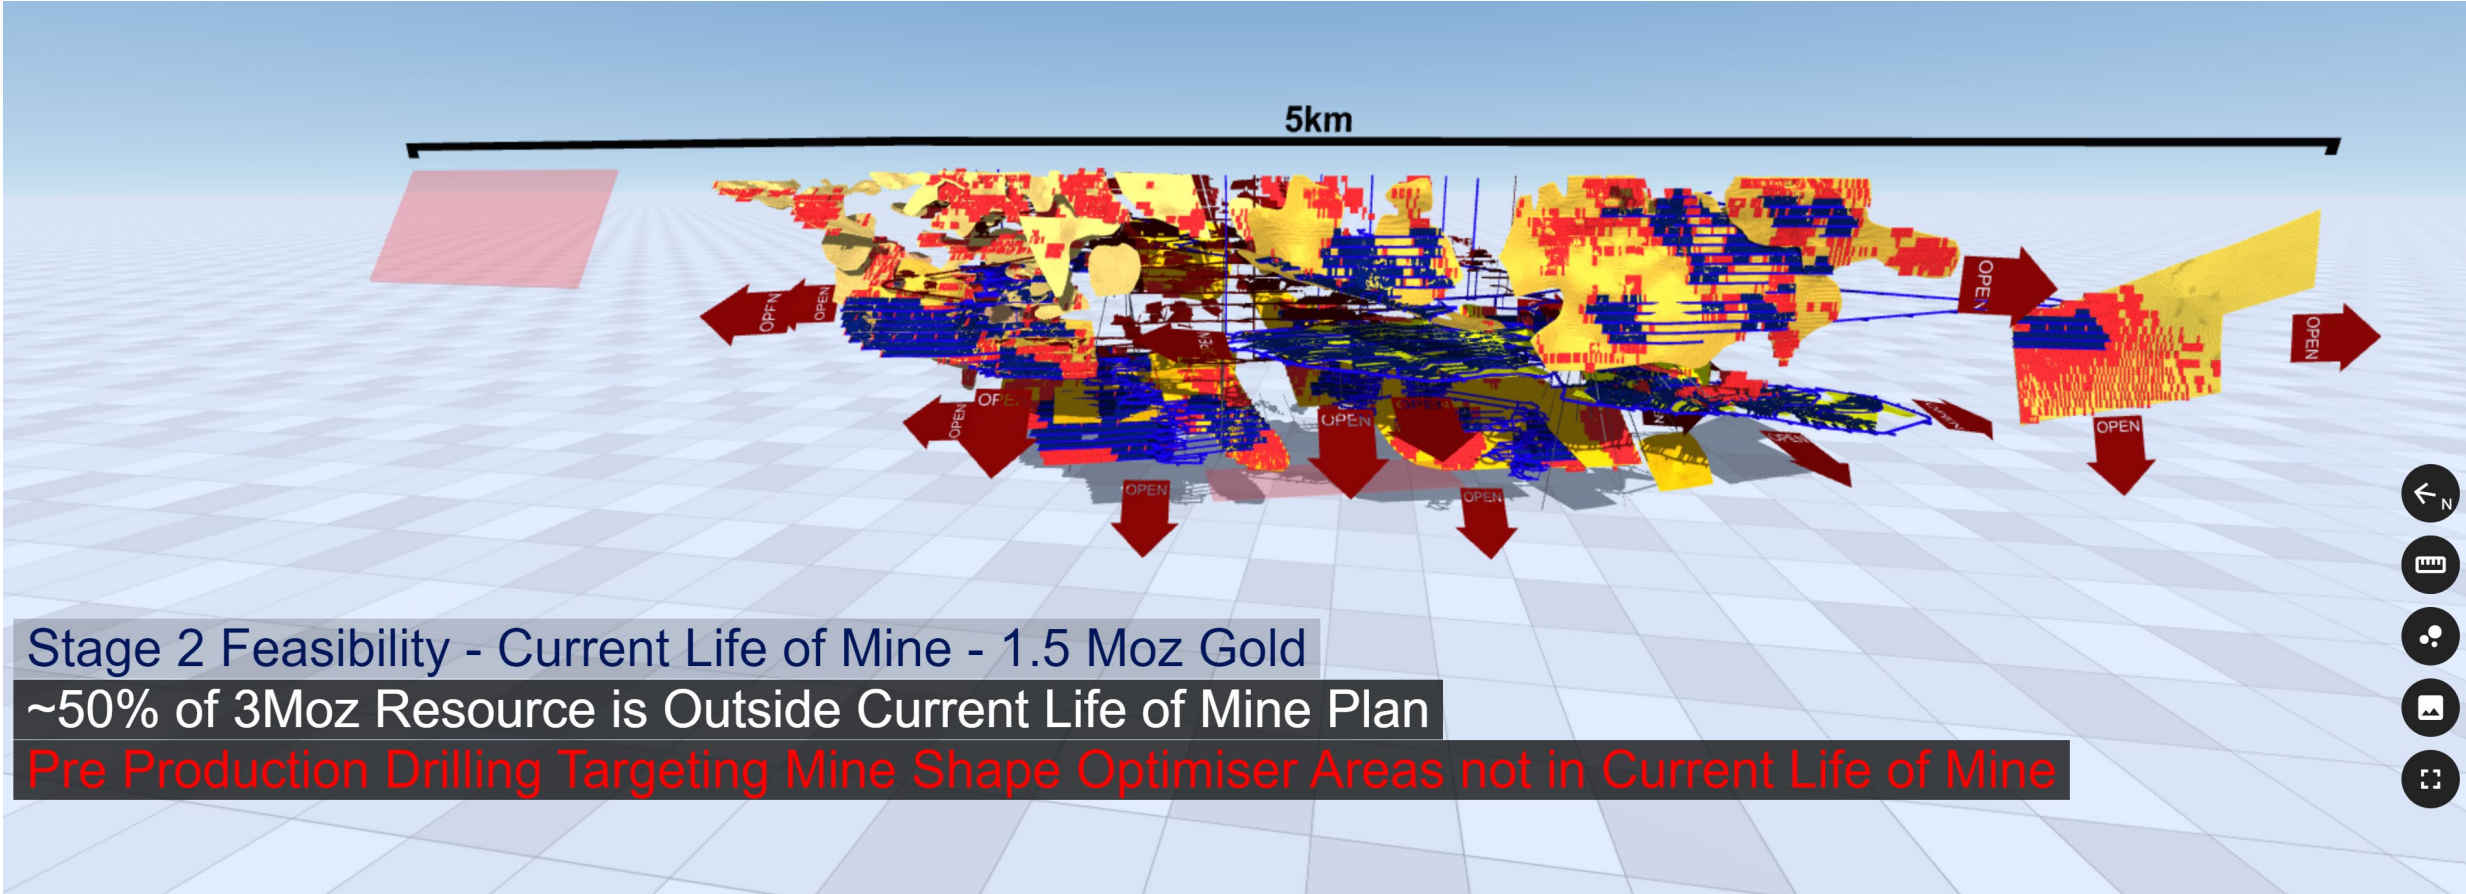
5km

OPEN OPEN

OPEN

OPEN

OPEN OPEN

OPEN

OPEN OPEN

OPEN

OPEN

N

Stage 2 Feasibility - Current Life of Mine - 1.5 Moz Gold

~50% of 3Moz Resource is Outside Current Life of Mine Plan

Pre Production Drilling Targeting Mine Shape Optimiser Areas not in Current Life of Mine